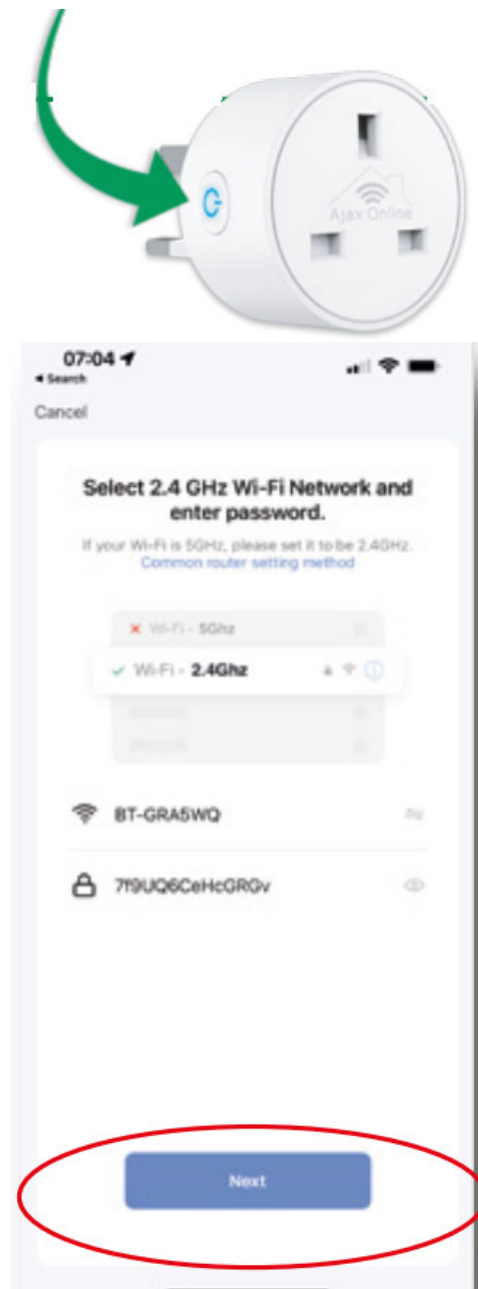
Ajax Online

07:04
◂ Search

Cancel

Select 2.4 GHz Wi-Fi Network and enter password.

If your Wi-Fi is 5GHz, please set it to be 2.4GHz.
Common router setting method

Wi-Fi - 5Ghz
Wi-Fi - 2.4Ghz

BT-GRA5WQ

7f9UQ6CeHcGRGv

Next